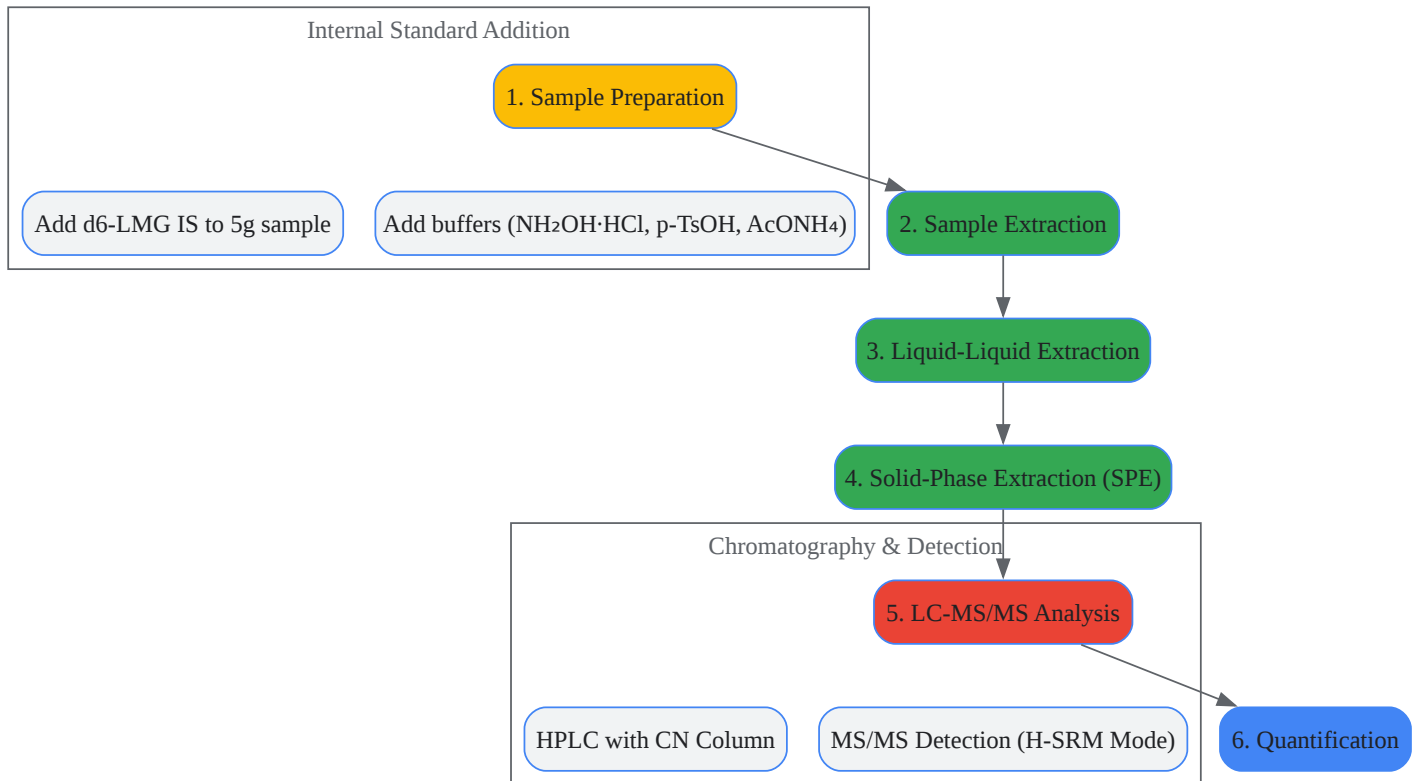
Internal Standard Addition

1. Sample Preparation

Add d6-LMG IS to 5g sample

Add buffers ($NH_2OH·HCl$, p-TsOH, $AcONH_4$)

2. Sample Extraction

3. Liquid-Liquid Extraction

4. Solid-Phase Extraction (SPE)

Chromatography & Detection

5. LC-MS/MS Analysis

HPLC with CN Column

MS/MS Detection (H-SRM Mode)

6. Quantification